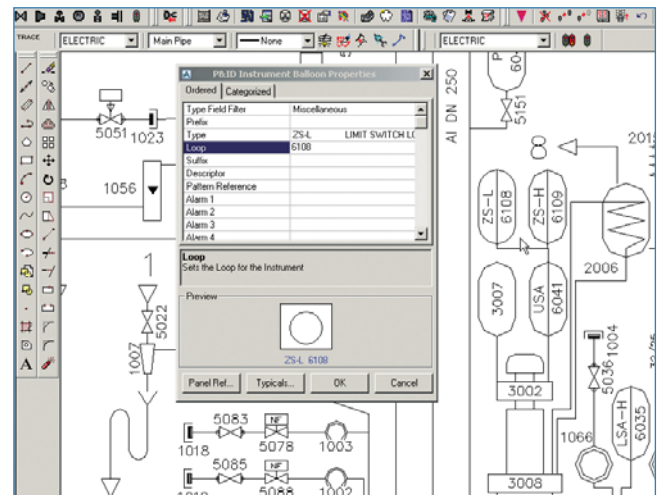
TRACE ELECTRIC Main Pipe None ELECTRIC

P&ID Instrument Balloon Properties

Ordered Categorized

| | |
|---|---|
| Type Field Filter | Miscellaneous |
| Prefix | |
| Type | ZS-L LIMIT SWITCH LO |
| Loop | 6108 |
| Suffix | |
| Descriptor | |
| Pattern Reference | |
| Alarm 1 | |
| Alarm 2 | |
| Alarm 3 | |
| Alarm 4 | |

Loop
Sets the Loop for the Instrument

Preview

ZS-L 6108

Panel Ref... Typicals... OK Cancel

5051 1023
1056
5022
1007
5083
NF
5078
1003
1018
5085
NF
5088
1002
1018
AI DN 250
5151
60
ZS-L 6108
ZS-H 6109
2006
2015
3007
USA 6041
3002
1004
5036
1066
LSA-H 6035
3008